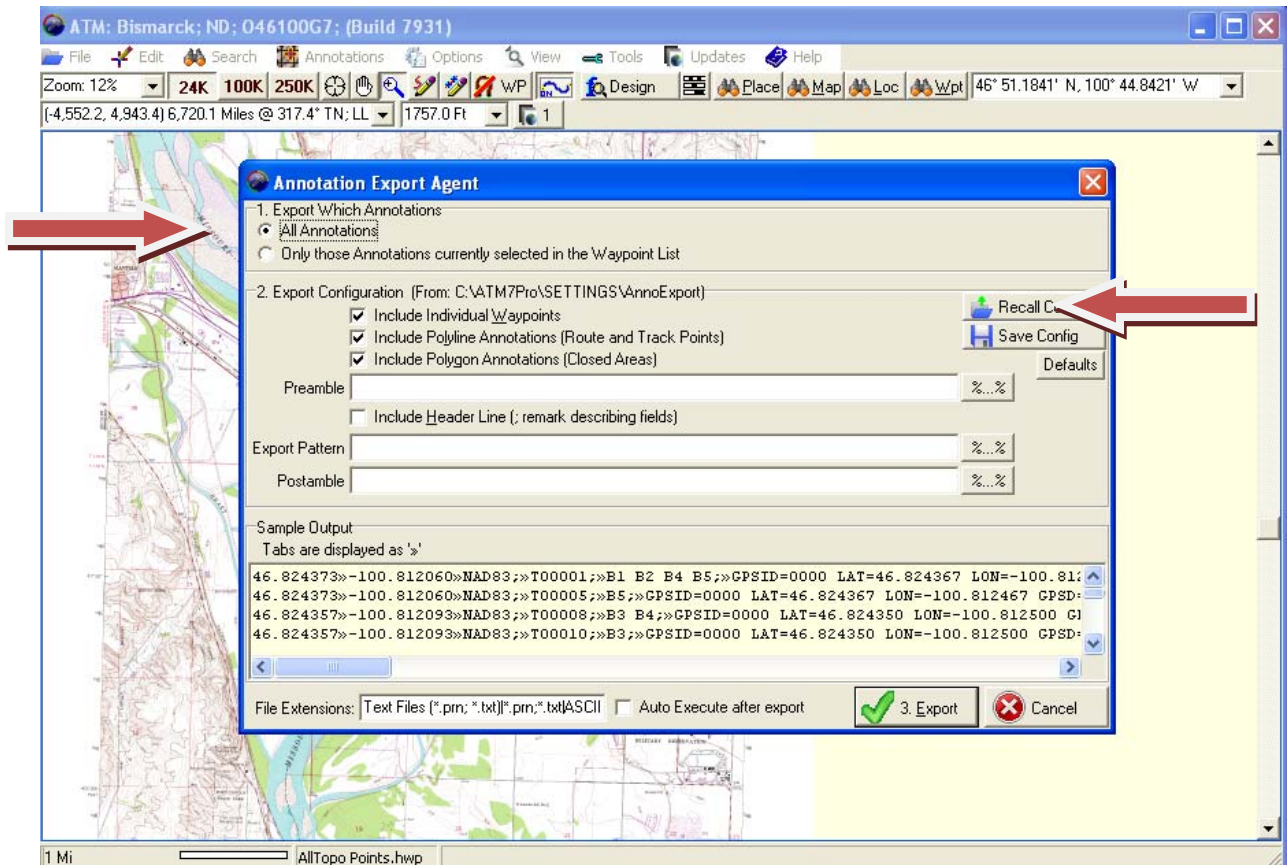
ATM: Bismarck; ND; O46100G7; (Build 7931)

File Edit Search Annotations Options View Tools Updates Help

Zoom: 12% 24K 100K 250K WP Design Place Map Loc Wpt 46° 51.1841' N, 100° 44.8421' W

(-4,552.2, 4,943.4) 6,720.1 Miles @ 317.4° TN; LL 1757.0 Ft 1

Annotation Export Agent

1. Export Which Annotations
All Annotations
Only those Annotations currently selected in the Waypoint List

2. Export Configuration (From: C:\ATM7Pro\SETTINGS\AnnoExport)
Include Individual Waypoints
Include Polyline Annotations (Route and Track Points)
Include Polygon Annotations (Closed Areas)
Recall C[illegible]
Save Config
Defaults
Preamble %...%
Include Header Line (; remark describing fields)
Export Pattern %...%
Postamble %...%

Sample Output
Tabs are displayed as '»'

46.824373»-100.812060»NAD83;»T00001;»B1 B2 B4 B5;»GPSID=0000 LAT=46.824367 LON=-100.81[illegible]
46.824373»-100.812060»NAD83;»T00005;»B5;»GPSID=0000 LAT=46.824367 LON=-100.812467 GPSD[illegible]
46.824357»-100.812093»NAD83;»T00008;»B3 B4;»GPSID=0000 LAT=46.824350 LON=-100.812500 G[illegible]
46.824357»-100.812093»NAD83;»T00010;»B3;»GPSID=0000 LAT=46.824350 LON=-100.812500 GPSD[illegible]

File Extensions: Text Files (*.prn; *.txt)|*.prn;*.txt|ASCII Auto Execute after export 3. Export Cancel

1 Mi AllTopo Points.hwp